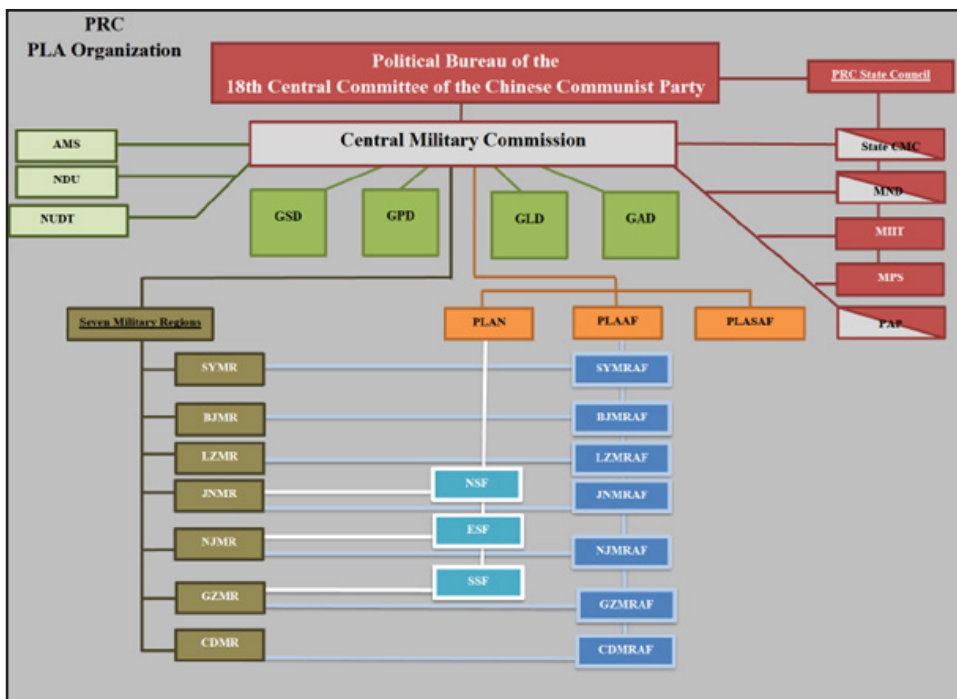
PRC
PLA Organization

Political Bureau of the
18th Central Committee of the Chinese Communist Party

PRC State Council

Central Military Commission

AMS
NDU
NUDT

GSD
GPD
GLD
GAD

State CMC
MND
MIIT
MPS
PAP

Seven Military Regions

PLAN
PLAAF
PLASAF

SYMR
BJMR
LZMR
JNMR
NJMR
GZMR
CDMR

NSF
ESF
SSF

SYMRAF
BJMRAF
LZMRAF
JNMRAF
NJMRAF
GZMRAF
CDMRAF